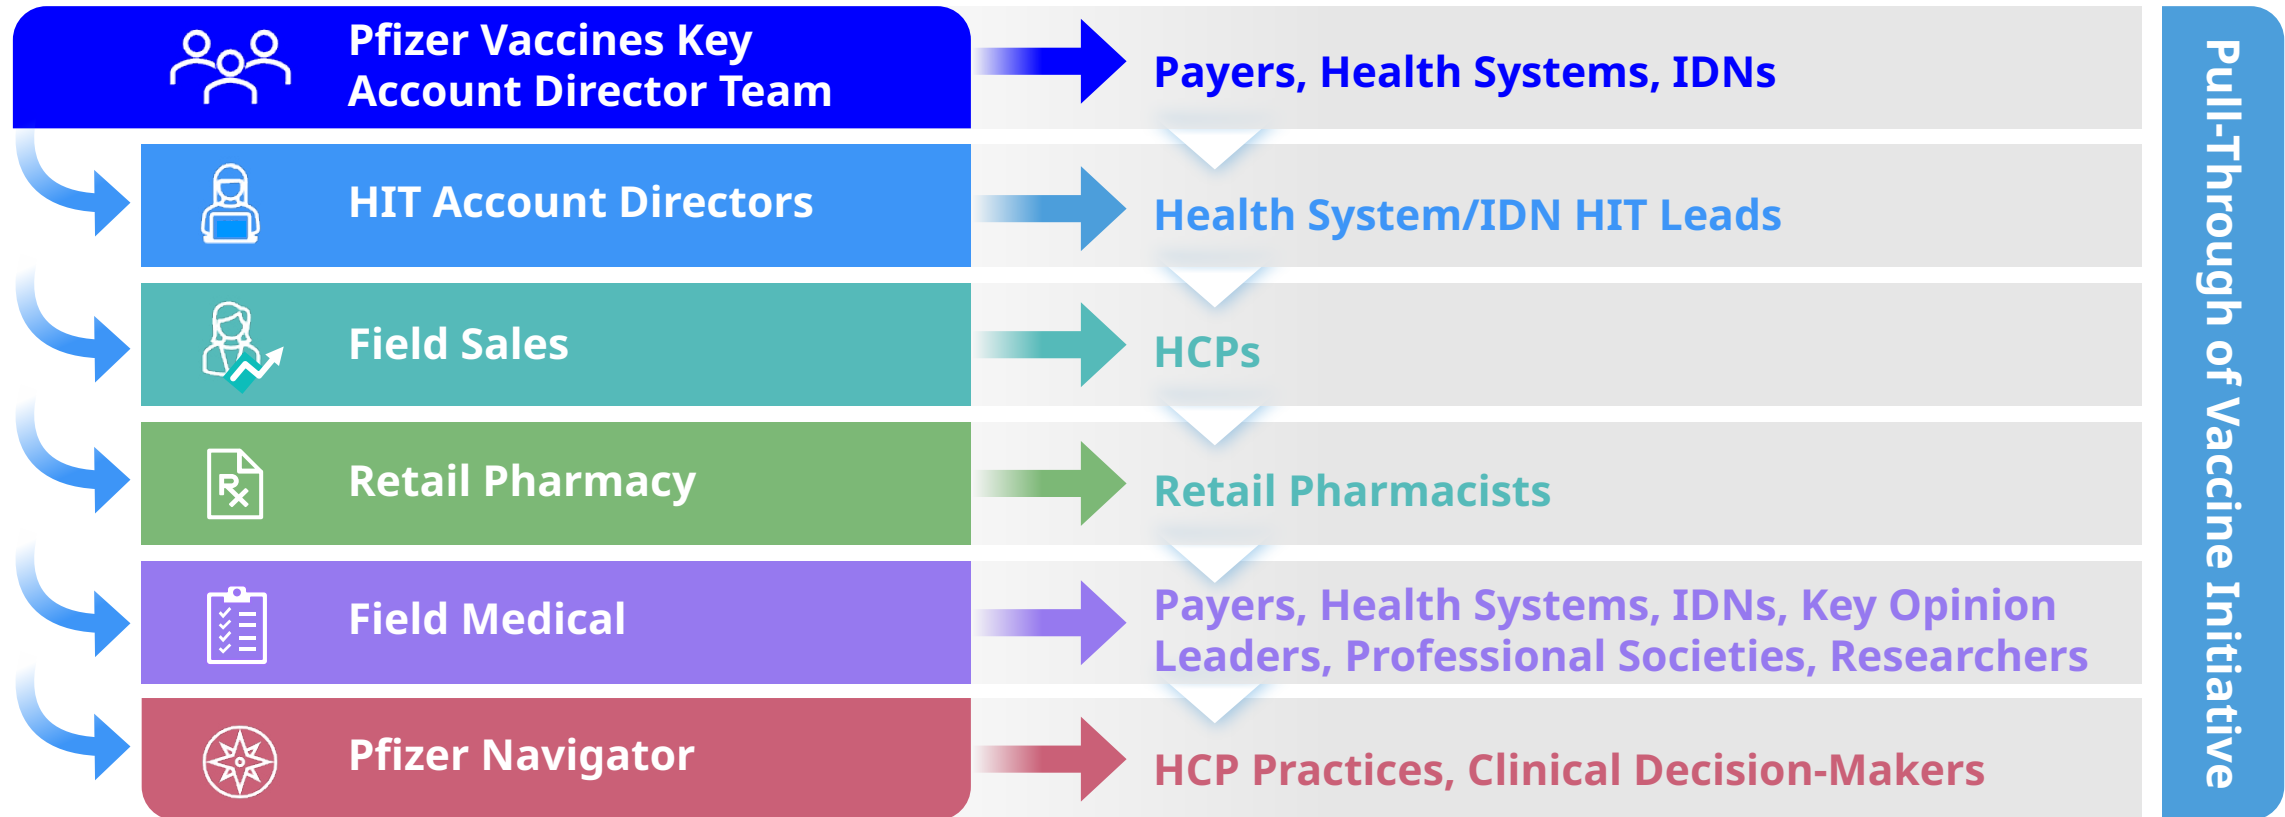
Pfizer Vaccines Key Account Director Team

Payers, Health Systems, IDNs

HIT Account Directors

Health System/IDN HIT Leads

Field Sales

HCPs

Retail Pharmacy

Retail Pharmacists

Field Medical

Payers, Health Systems, IDNs, Key Opinion Leaders, Professional Societies, Researchers

Pfizer Navigator

HCP Practices, Clinical Decision-Makers

Pull-Through of Vaccine Initiative